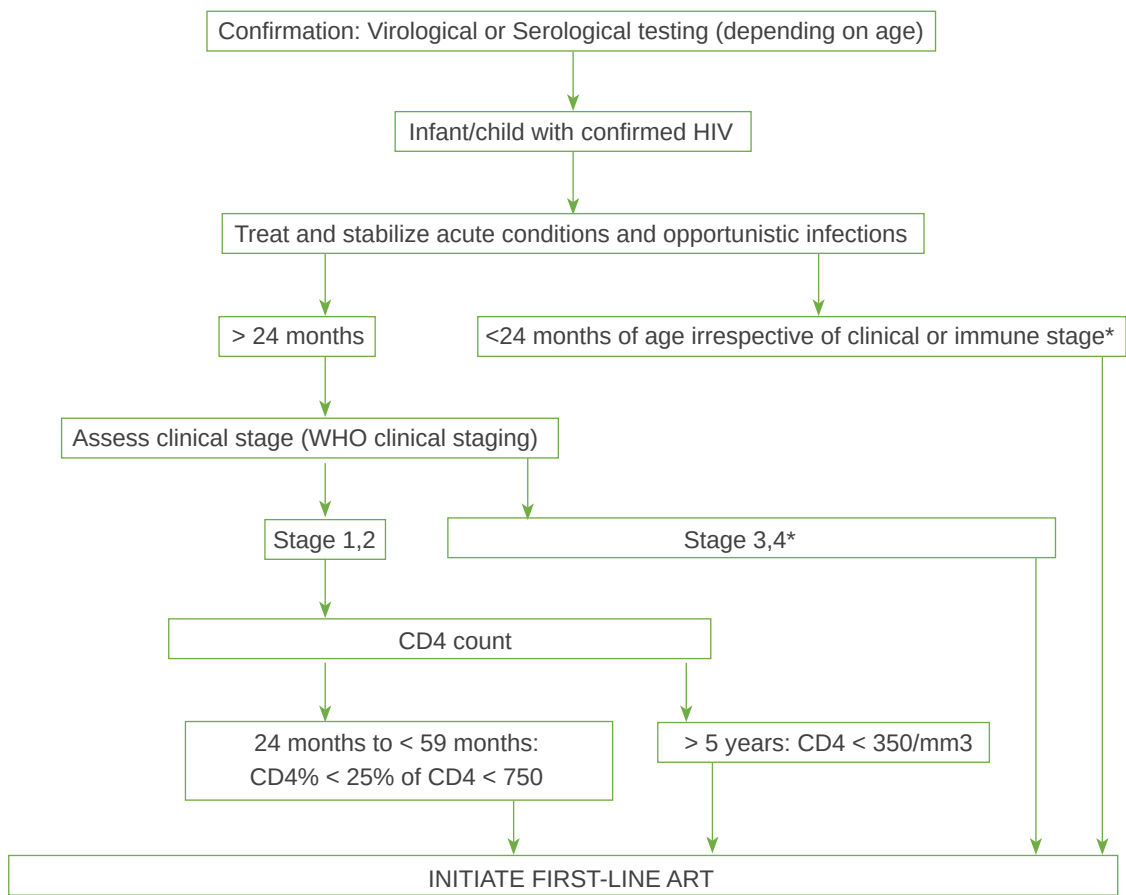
Confirmation: Virological or Serological testing (depending on age)

Infant/child with confirmed HIV

Treat and stabilize acute conditions and opportunistic infections

> 24 months

<24 months of age irrespective of clinical or immune stage*

Assess clinical stage (WHO clinical staging)

Stage 1,2

Stage 3,4*

CD4 count

24 months to < 59 months: CD4% < 25% of CD4 < 750

> 5 years: CD4 < 350/mm3

INITIATE FIRST-LINE ART